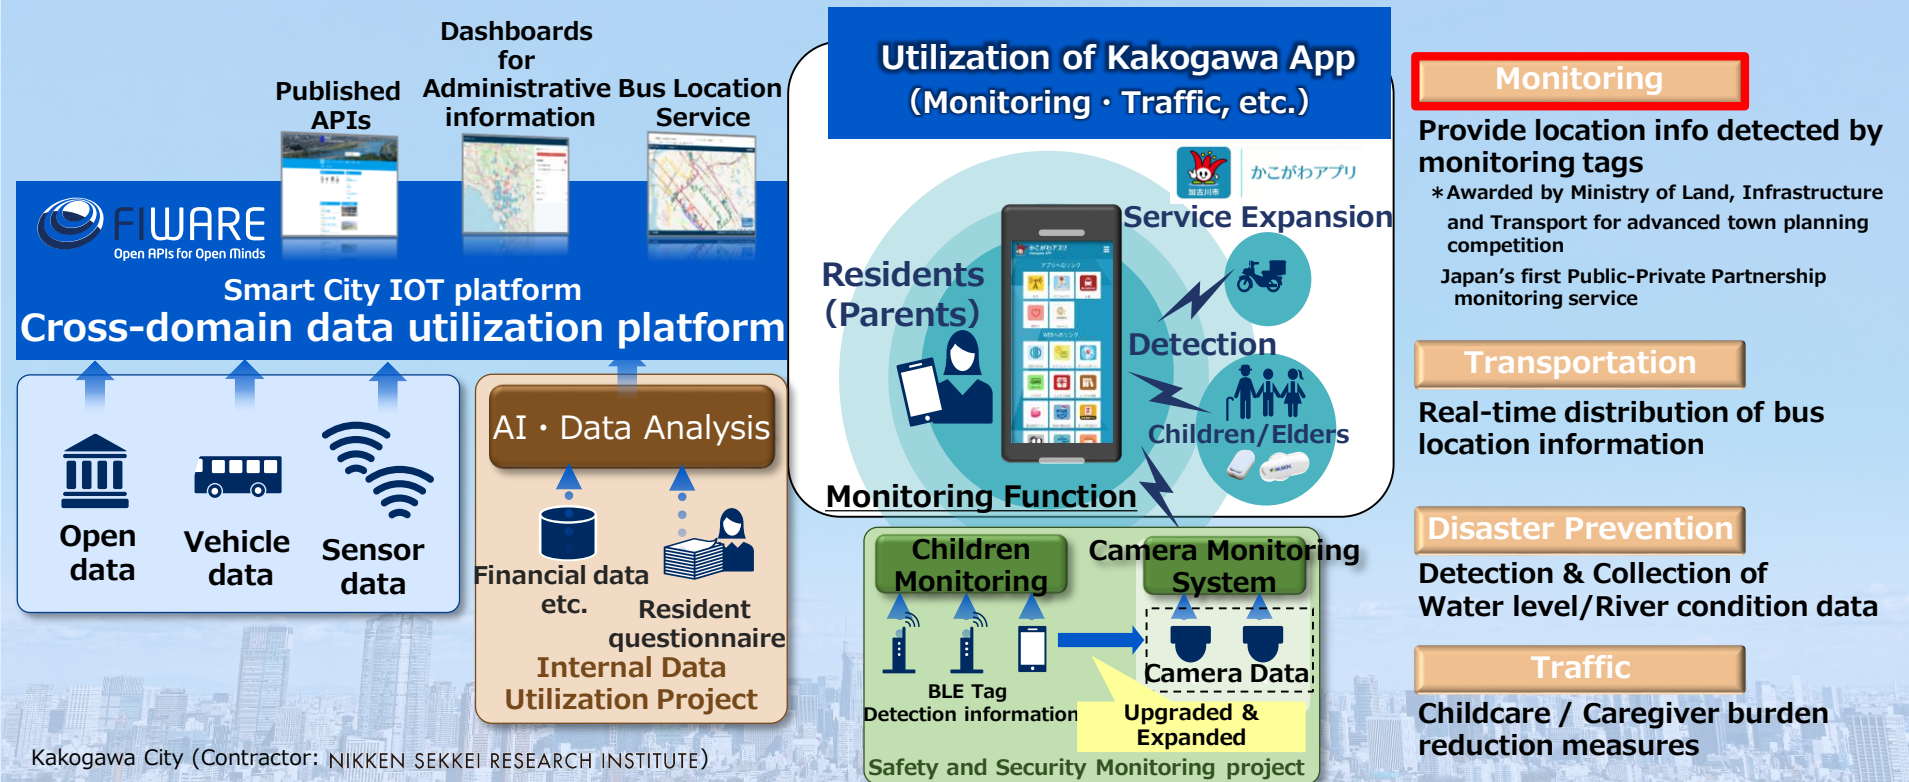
Dashboards for Administrative information

Published APIs

Bus Location Service

FIWARE
Open APIs for Open Minds

Smart City IOT platform
Cross-domain data utilization platform

Open data

Vehicle data

Sensor data

AI・Data Analysis

Financial data etc.

Resident questionnaire

Internal Data Utilization Project

Utilization of Kakogawa App (Monitoring・Traffic, etc.)

かこがわアプリ

Service Expansion

Residents (Parents)

Detection

Children/Elders

Monitoring Function

Children Monitoring

Camera Monitoring System

BLE Tag Detection information

Camera Data

Upgraded & Expanded

Safety and Security Monitoring project

Monitoring

Provide location info detected by monitoring tags

＊Awarded by Ministry of Land, Infrastructure and Transport for advanced town planning competition

Japan's first Public-Private Partnership monitoring service

Transportation

Real-time distribution of bus location information

Disaster Prevention

Detection & Collection of Water level/River condition data

Traffic

Childcare / Caregiver burden reduction measures

Kakogawa City (Contractor: NIKKEN SEKKEI RESEARCH INSTITUTE)